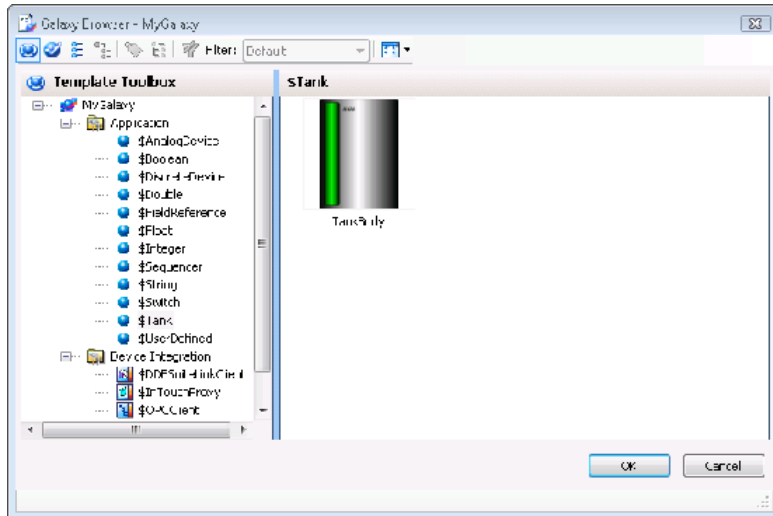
Galaxy Browser - MyGalaxy

Filter: Default

Template Toolbox

MyGalaxy
Application
$AnalogDevice
$Boolean
$DiscreteDevice
$Double
$FieldReference
$Float
$Integer
$Sequencer
$String
$Switch
$Tank
$UserDefined
Device Integration
$DDESuiteLinkClient
$InTouchProxy
$OPCClient

$Tank

TankBody

OK
Cancel